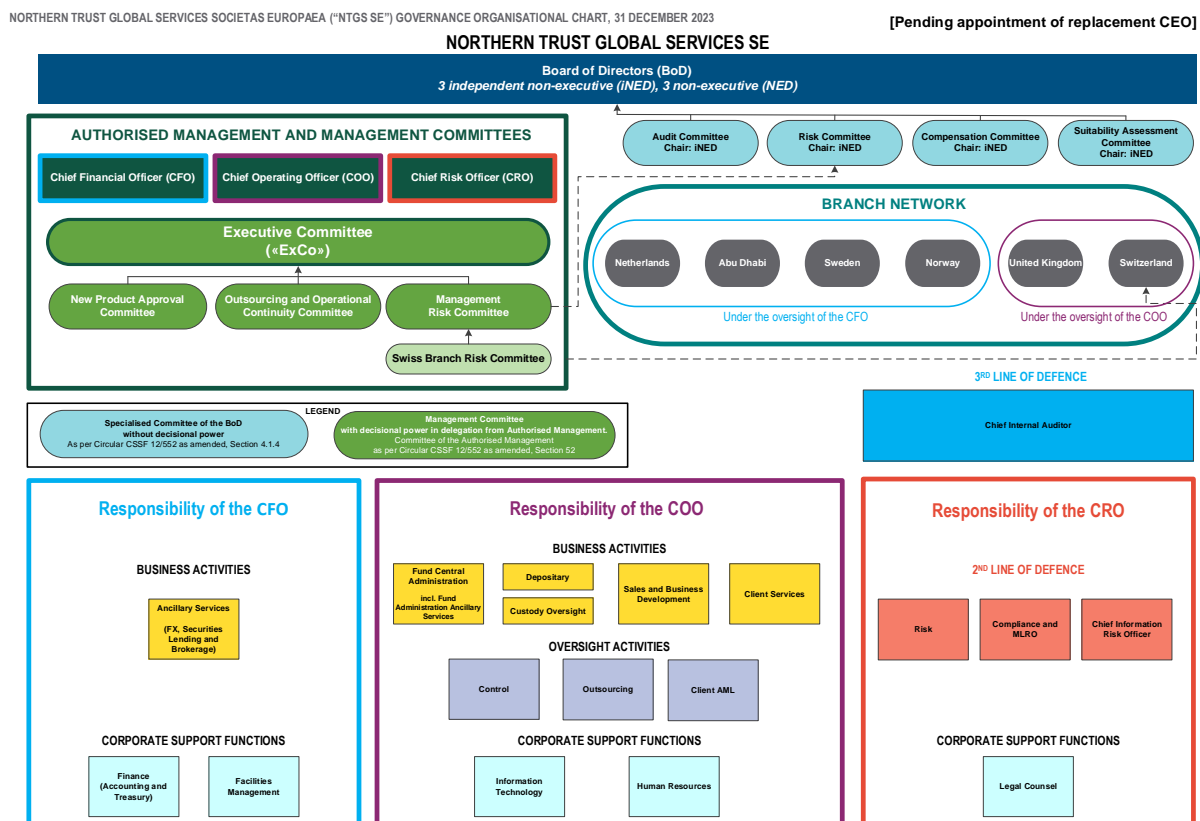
NORTHERN TRUST GLOBAL SERVICES SOCIETAS EUROPAEA (“NTGS SE”) GOVERNANCE ORGANISATIONAL CHART, 31 DECEMBER 2023

[Pending appointment of replacement CEO]

NORTHERN TRUST GLOBAL SERVICES SE

Board of Directors (BoD)
3 independent non-executive (iNED), 3 non-executive (NED)

Audit Committee Chair: iNED

Risk Committee Chair: iNED

Compensation Committee Chair: iNED

Suitability Assessment Committee Chair: iNED

AUTHORISED MANAGEMENT AND MANAGEMENT COMMITTEES

Chief Financial Officer (CFO)

Chief Operating Officer (COO)

Chief Risk Officer (CRO)

Executive Committee («ExCo»)

New Product Approval Committee

Outsourcing and Operational Continuity Committee

Management Risk Committee

Swiss Branch Risk Committee

BRANCH NETWORK

Netherlands

Abu Dhabi

Sweden

Norway

Under the oversight of the CFO

United Kingdom

Switzerland

Under the oversight of the COO

LEGEND

Specialised Committee of the BoD without decisional power
As per Circular CSSF 12/552 as amended, Section 4.1.4

Management Committee with decisional power in delegation from Authorised Management.
Committee of the Authorised Management
as per Circular CSSF 12/552 as amended, Section 52

3RD LINE OF DEFENCE

Chief Internal Auditor

Responsibility of the CFO

BUSINESS ACTIVITIES

Ancillary Services
(FX, Securities Lending and Brokerage)

CORPORATE SUPPORT FUNCTIONS

Finance (Accounting and Treasury)

Facilities Management

Responsibility of the COO

BUSINESS ACTIVITIES

Fund Central Administration
incl. Fund Administration Ancillary Services

Depositary

Custody Oversight

Sales and Business Development

Client Services

OVERSIGHT ACTIVITIES

Control

Outsourcing

Client AML

CORPORATE SUPPORT FUNCTIONS

Information Technology

Human Resources

Responsibility of the CRO

2ND LINE OF DEFENCE

Risk

Compliance and MLRO

Chief Information Risk Officer

CORPORATE SUPPORT FUNCTIONS

Legal Counsel